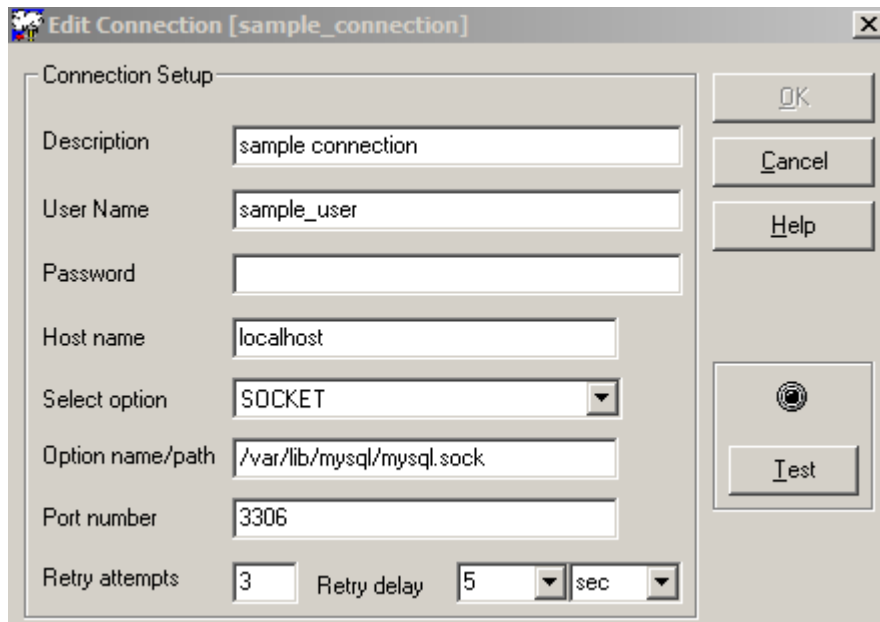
Edit Connection [sample_connection]

Connection Setup

Description sample connection

User Name sample_user

Password

Host name localhost

Select option SOCKET

Option name/path /var/lib/mysql/mysql.sock

Port number 3306

Retry attempts 3 Retry delay 5 sec

OK

Cancel

Help

Test